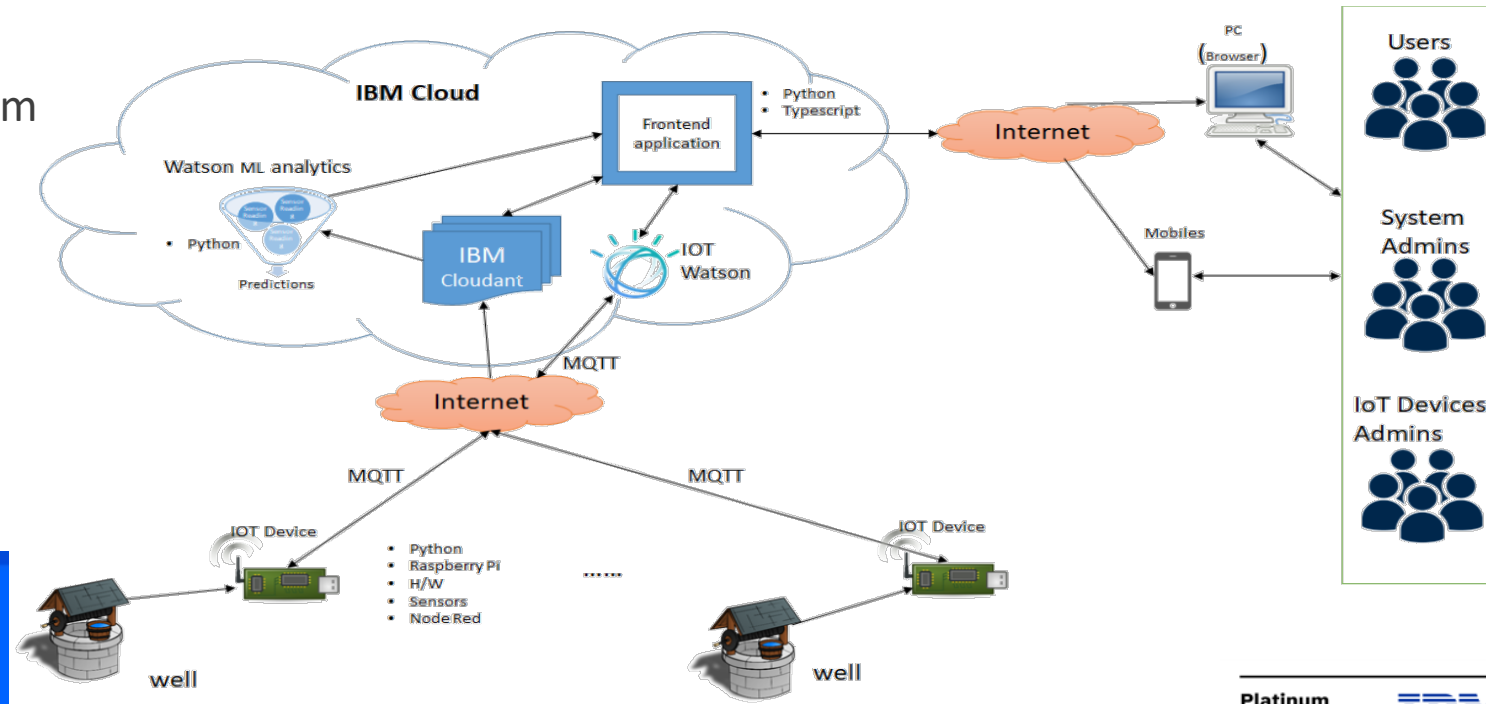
m

IBM Cloud

Watson ML analytics

Sensor Readin #

Sensor Readin #

Sensor Readin #

• Python

Predictions

IBM Cloudant

Frontend application

• Python
• Typescript

IOT Watson

MQTT

Internet

MQTT

MQTT

IOT Device

• Python
• Raspberry Pi
• H/W
• Sensors
• Node Red

......

IOT Device

well

well

Internet

PC (Browser)

Mobiles

Users

System Admins

IoT Devices Admins

Platinum